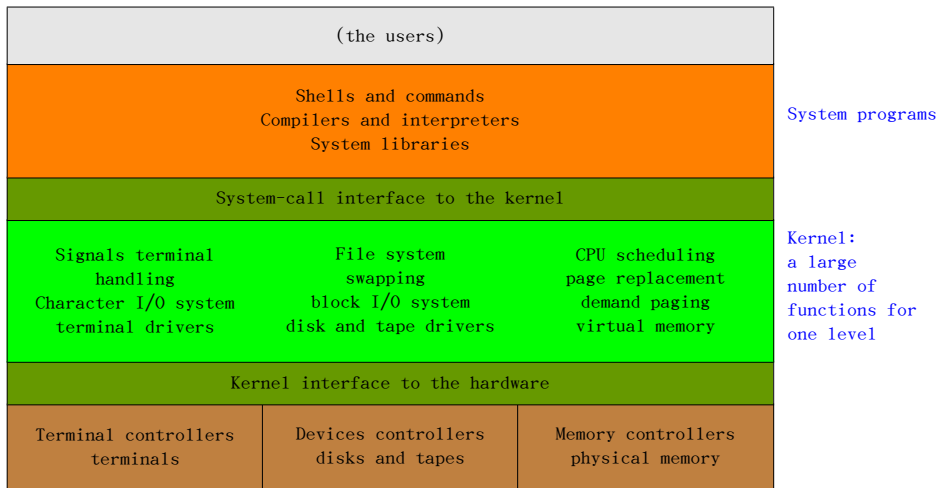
(the users)

Shells and commands
Compilers and interpreters
System libraries

System programs

System-call interface to the kernel

Signals terminal handling
Character I/O system
terminal drivers

File system
swapping
block I/O system
disk and tape drivers

CPU scheduling
page replacement
demand paging
virtual memory

Kernel:
a large
number of
functions for
one level

Kernel interface to the hardware

Terminal controllers
terminals

Devices controllers
disks and tapes

Memory controllers
physical memory